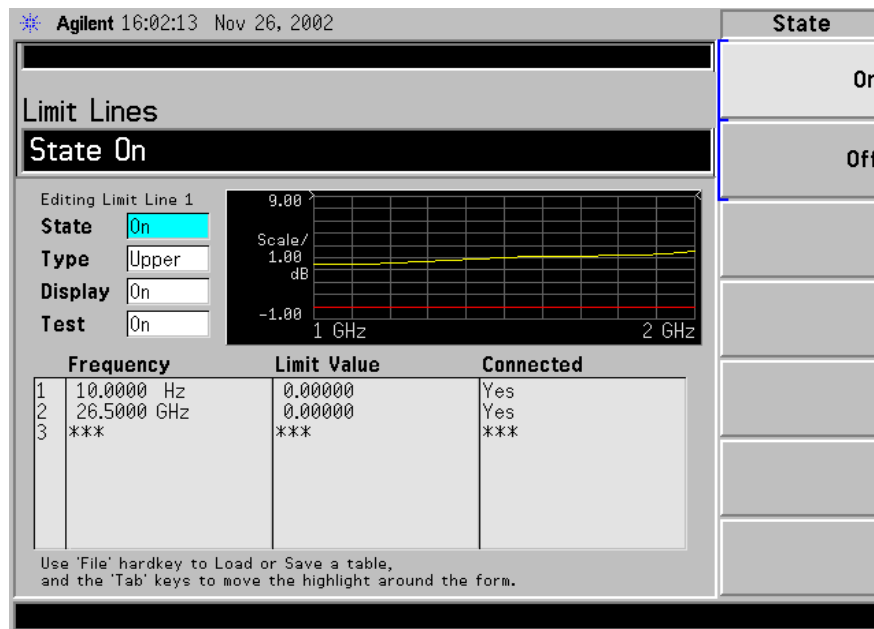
Agilent 16:02:13 Nov 26, 2002

State

On

Off

Limit Lines

State On

Editing Limit Line 1

State On

Type Upper

Display On

Test On

9.00

Scale/ 1.00 dB

-1.00

1 GHz

2 GHz

|  | Frequency | Limit Value | Connected |
|---|---|---|---|
| 1 | 10.0000 Hz | 0.00000 | Yes |
| 2 | 26.5000 GHz | 0.00000 | Yes |
| 3 | *** | *** | *** |

Use 'File' hardkey to Load or Save a table, and the 'Tab' keys to move the highlight around the form.